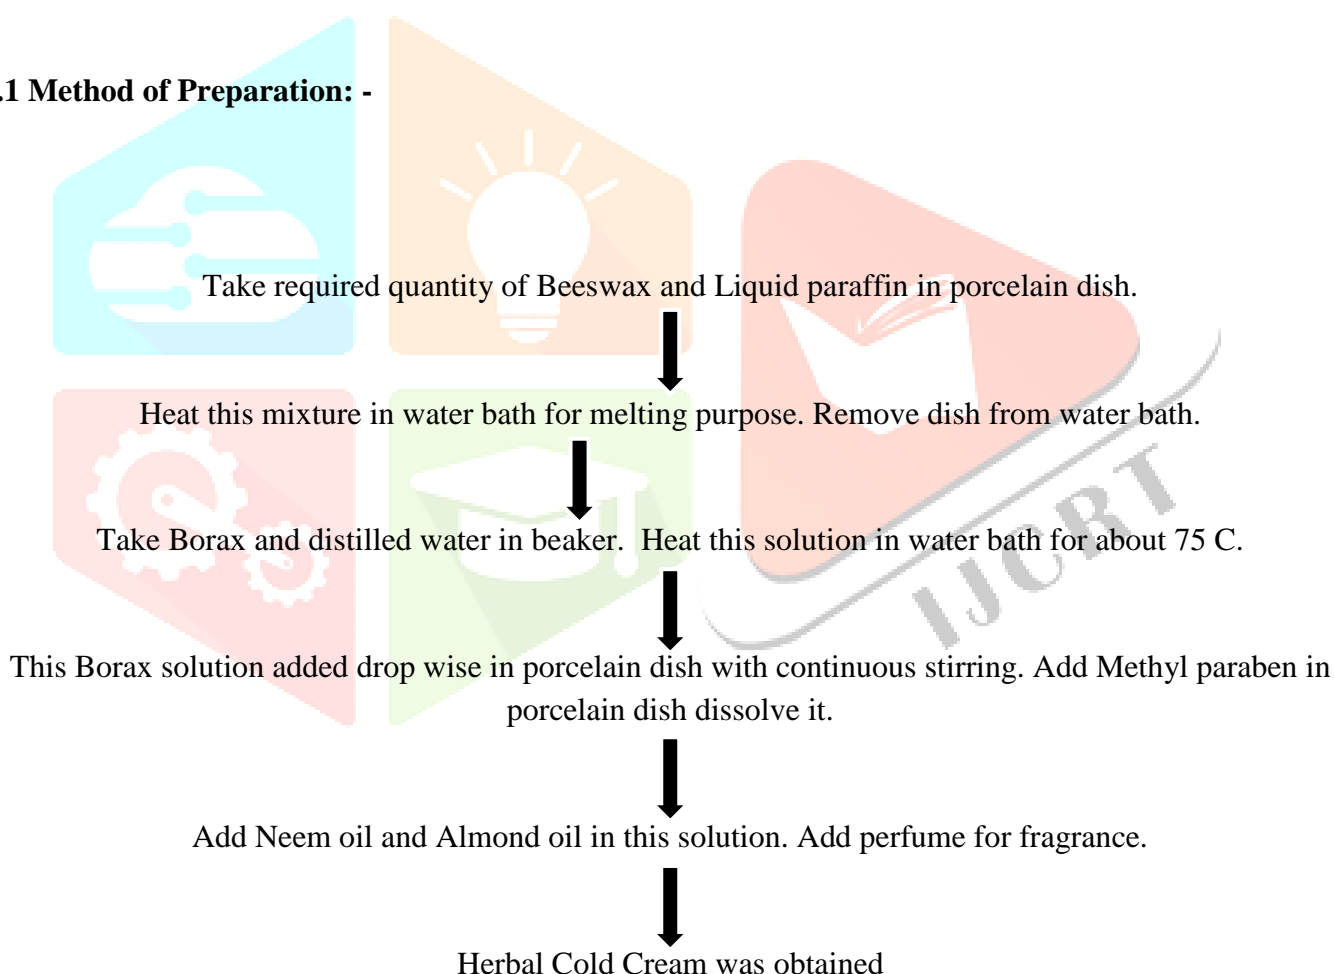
.1 Method of Preparation: -

Take required quantity of Beeswax and Liquid paraffin in porcelain dish.

Heat this mixture in water bath for melting purpose. Remove dish from water bath.

Take Borax and distilled water in beaker. Heat this solution in water bath for about 75 C.

This Borax solution added drop wise in porcelain dish with continuous stirring. Add Methyl paraben in porcelain dish dissolve it.

Add Neem oil and Almond oil in this solution. Add perfume for fragrance.

Herbal Cold Cream was obtained

IJCRT